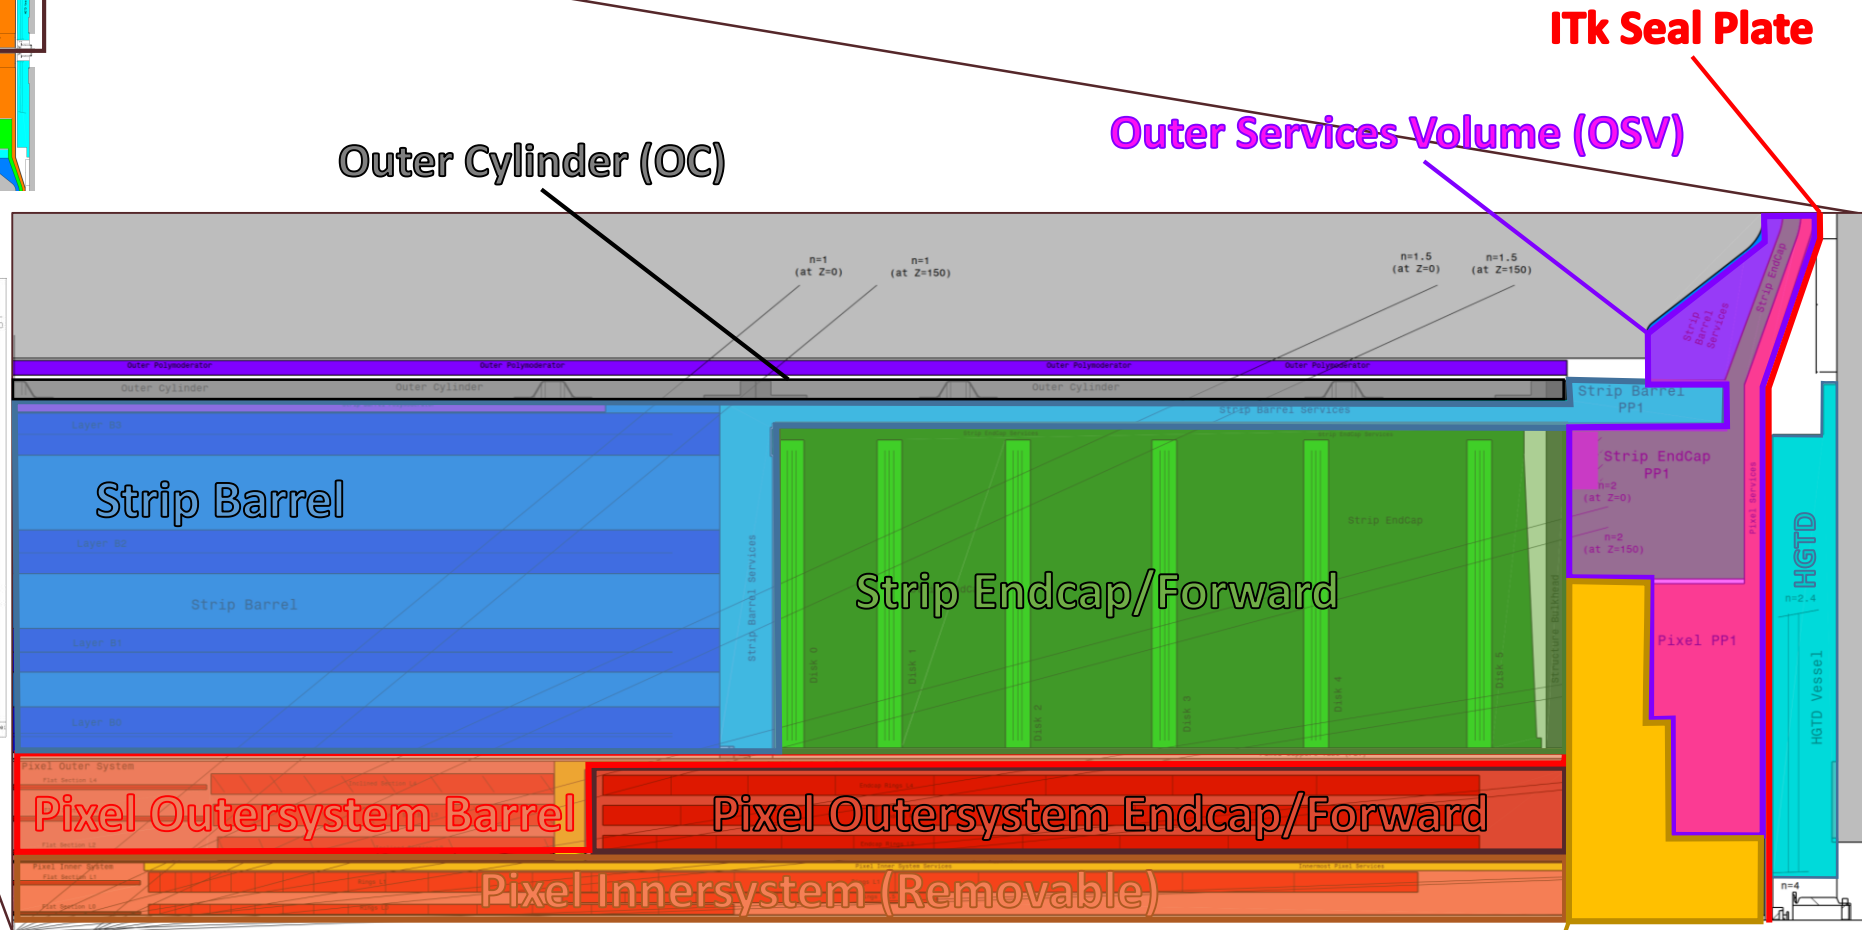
ITk Seal Plate

Outer Services Volume (OSV)

Outer Cylinder (OC)

n=1 (at Z=0)

n=1 (at Z=150)

n=1.5 (at Z=0)

n=1.5 (at Z=150)

Outer Polymoderator

Outer Polymoderator

Outer Polymoderator

Outer Polymoderator

Outer Cylinder

Outer Cylinder

Outer Cylinder

Strip Barrel PP1

Strip Barrel Services

Strip Barrel Services

Strip Endcap Services

Strip EndCap PP1

n=2 (at Z=0)

n=2 (at Z=150)

Strip Barrel

Strip Barrel

Strip Barrel Services

Strip Endcap/Forward

Strip EndCap

Disk 0

Disk 1

Disk 2

Disk 3

Disk 4

Disk 5

Pixel PP1

Pixel Services

HGTD

n=2.4

HGTD Vessel

Pixel Outer System

Pixel Outersystem Barrel

Pixel Outersystem Endcap/Forward

Pixel Inner System

Pixel Innersystem (Removable)

n=4